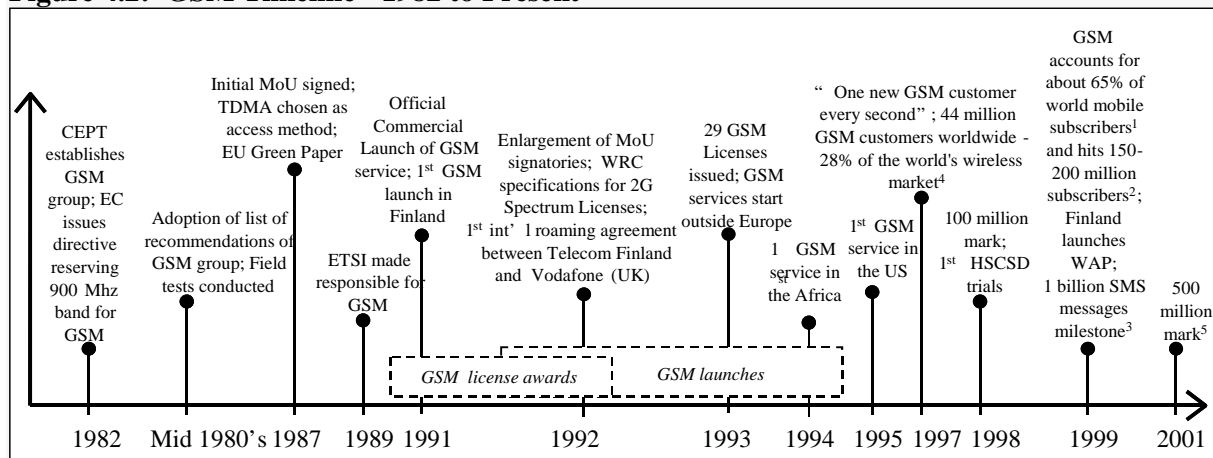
Figure 4.2: GSM Timeline - 1982 to Present

CEPT establishes GSM group; EC issues directive reserving 900 Mhz band for GSM

Adoption of list of recommendations of GSM group; Field tests conducted

Initial MoU signed; TDMA chosen as access method; EU Green Paper

ETSI made responsible for GSM

Official Commercial Launch of GSM service; $1^{st}$ GSM launch in Finland

Enlargement of MoU signatories; WRC specifications for 2G Spectrum Licenses; $1^{st}$ int' l roaming agreement between Telecom Finland and Vodafone (UK)

29 GSM Licenses issued; GSM services start outside Europe

$1^{st}$ GSM service in the Africa

$1^{st}$ GSM service in the US

" One new GSM customer every second" ; 44 million GSM customers worldwide - 28% of the world's wireless market$^{4}$

100 million mark; $1^{st}$ HSCSD trials

GSM accounts for about 65% of world mobile subscribers$^{1}$ and hits 150-200 million subscribers$^{2}$; Finland launches WAP; 1 billion SMS messages milestone$^{3}$

500 million mark$^{5}$

GSM license awards

GSM launches

1982 Mid 1980's 1987 1989 1991 1992 1993 1994 1995 1997 1998 1999 2001